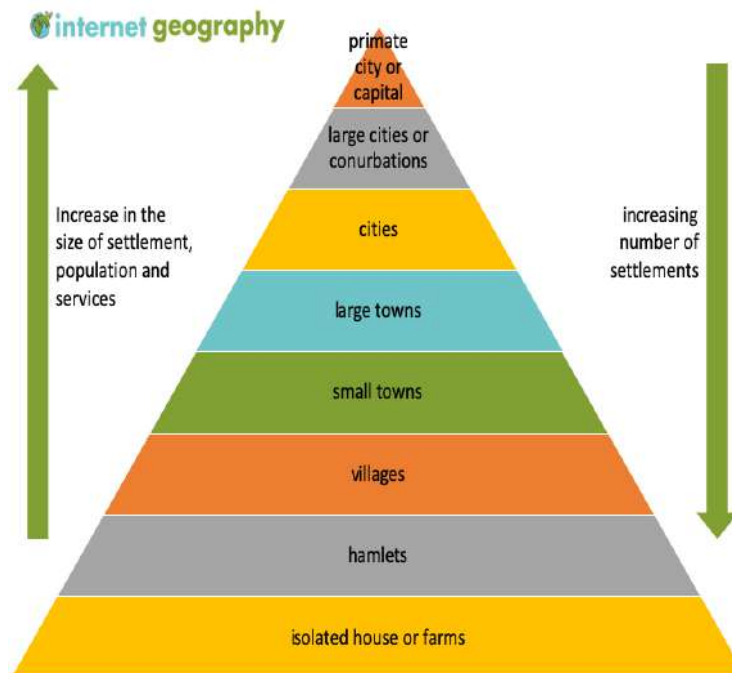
internet geography

primate city or capital

large cities or conurbations

cities

large towns

small towns

villages

hamlets

isolated house or farms

Increase in the size of settlement, population and services

increasing number of settlements